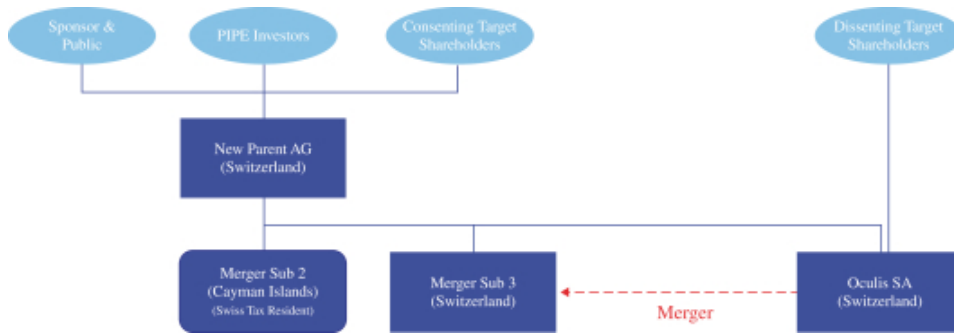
Sponsor & Public

PIPE Investors

Consenting Target Shareholders

Dissenting Target Shareholders

New Parent AG (Switzerland)

Merger Sub 2 (Cayman Islands) (Swiss Tax Resident)

Merger Sub 3 (Switzerland)

Oculis SA (Switzerland)

Merger